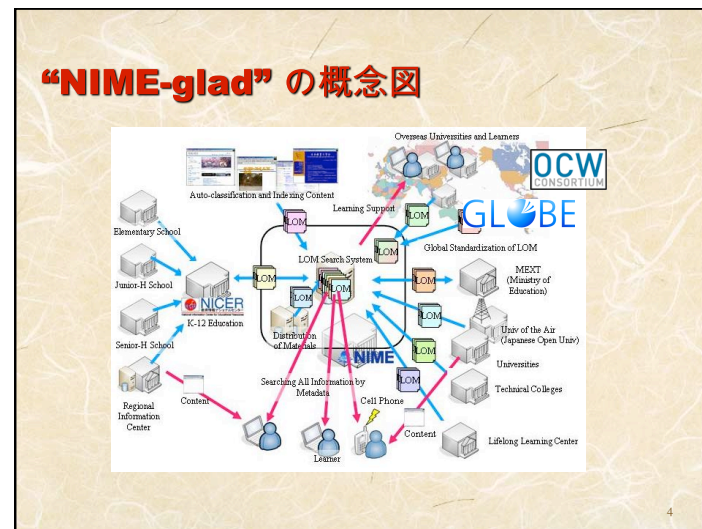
"NIME-glad" の概念図

Overseas Universities and Learners

OCW CONSORTIUM

Auto-classification and Indexing Content

Learning Support

GLOBE

Elementary School

LOM

LOM

LOM

Global Standardization of LOM

Junior-H School

LOM Search System

LOM

LOM

MEXT (Ministry of Education)

NICER K-12 Education

LOM

LOM

Senior-H School

Distribution of Materials

LOM

Univ of the Air (Japanese Open Univ)

NIME

LOM

Universities

Regional Information Center

Content

Searching All Information by Metadata

LOM

Technical Colleges

Cell Phone

Content

Lifelong Learning Center

Learner

4